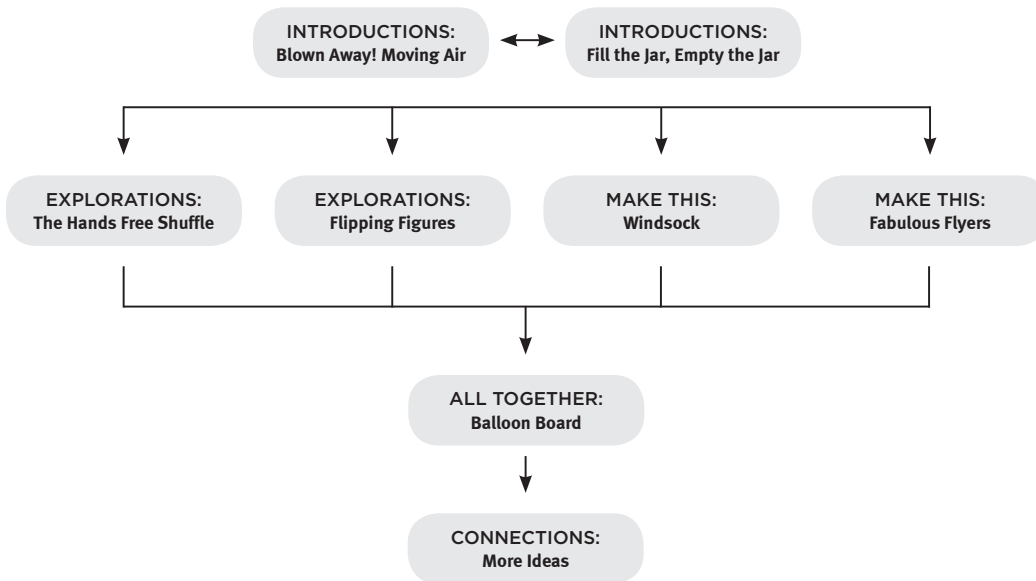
INTRODUCTIONS:
Blown Away! Moving Air

INTRODUCTIONS:
Fill the Jar, Empty the Jar

EXPLORATIONS:
The Hands Free Shuffle

EXPLORATIONS:
Flipping Figures

MAKE THIS:
Windsock

MAKE THIS:
Fabulous Flyers

ALL TOGETHER:
Balloon Board

CONNECTIONS:
More Ideas